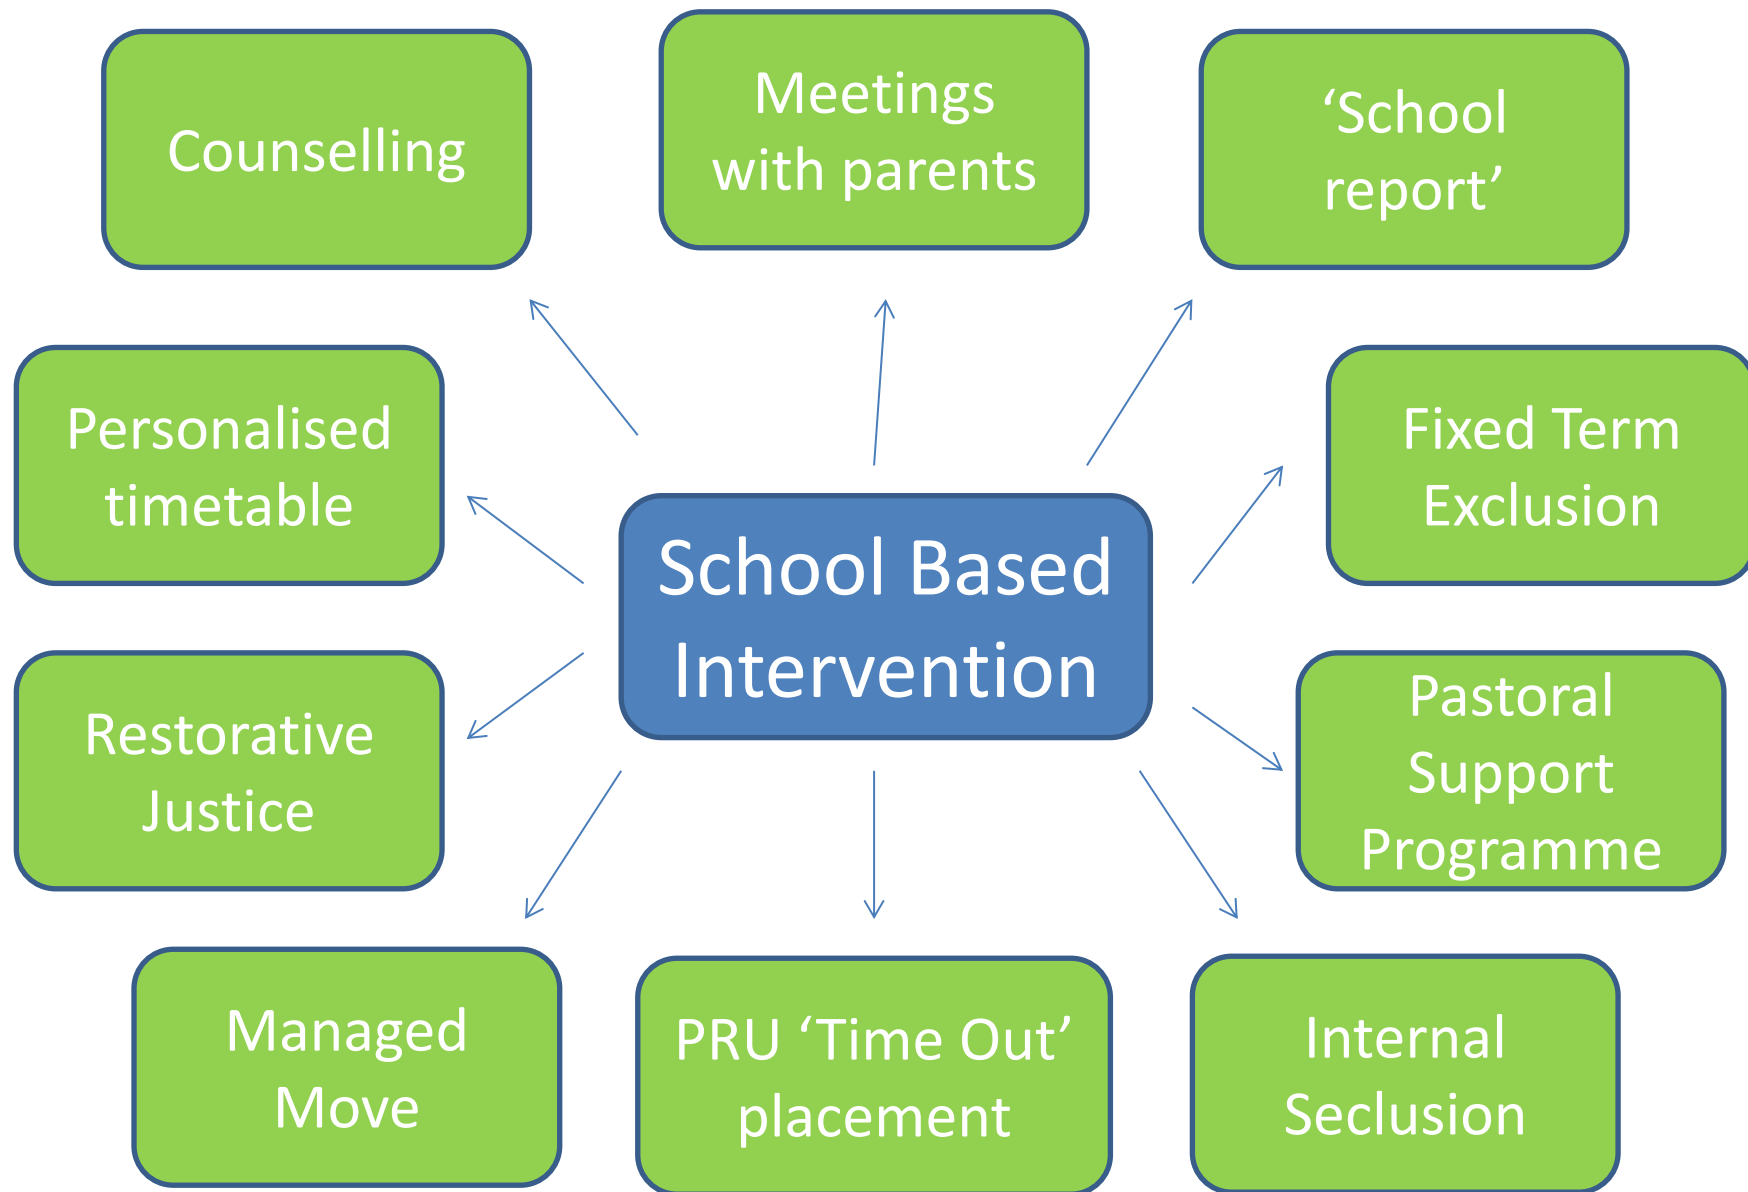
Counselling

Meetings with parents

'School report'

Personalised timetable

School Based Intervention

Fixed Term Exclusion

Restorative Justice

Pastoral Support Programme

Managed Move

PRU 'Time Out' placement

Internal Seclusion